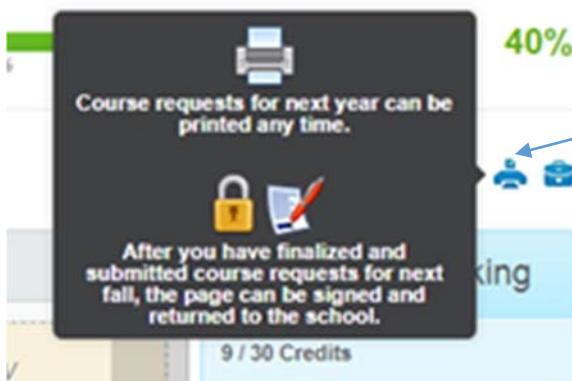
40%

Course requests for next year can be printed any time.

After you have finalized and submitted course requests for next fall, the page can be signed and returned to the school.

king

9 / 30 Credits